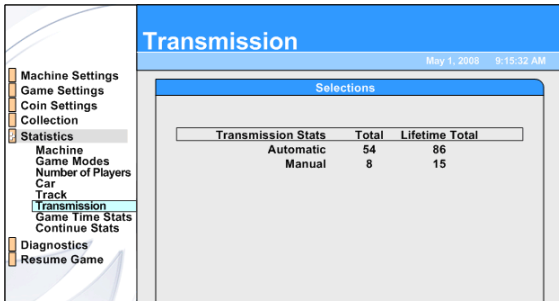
Transmission

May 1, 2008 9:15:32 AM

Machine Settings
Game Settings
Coin Settings
Collection
Statistics
Machine
Game Modes
Number of Players
Car
Track
Transmission
Game Time Stats
Continue Stats
Diagnostics
Resume Game

Selections

| Transmission Stats | Total | Lifetime Total |
|---|---|---|
| Automatic | 54 | 86 |
| Manual | 8 | 15 |